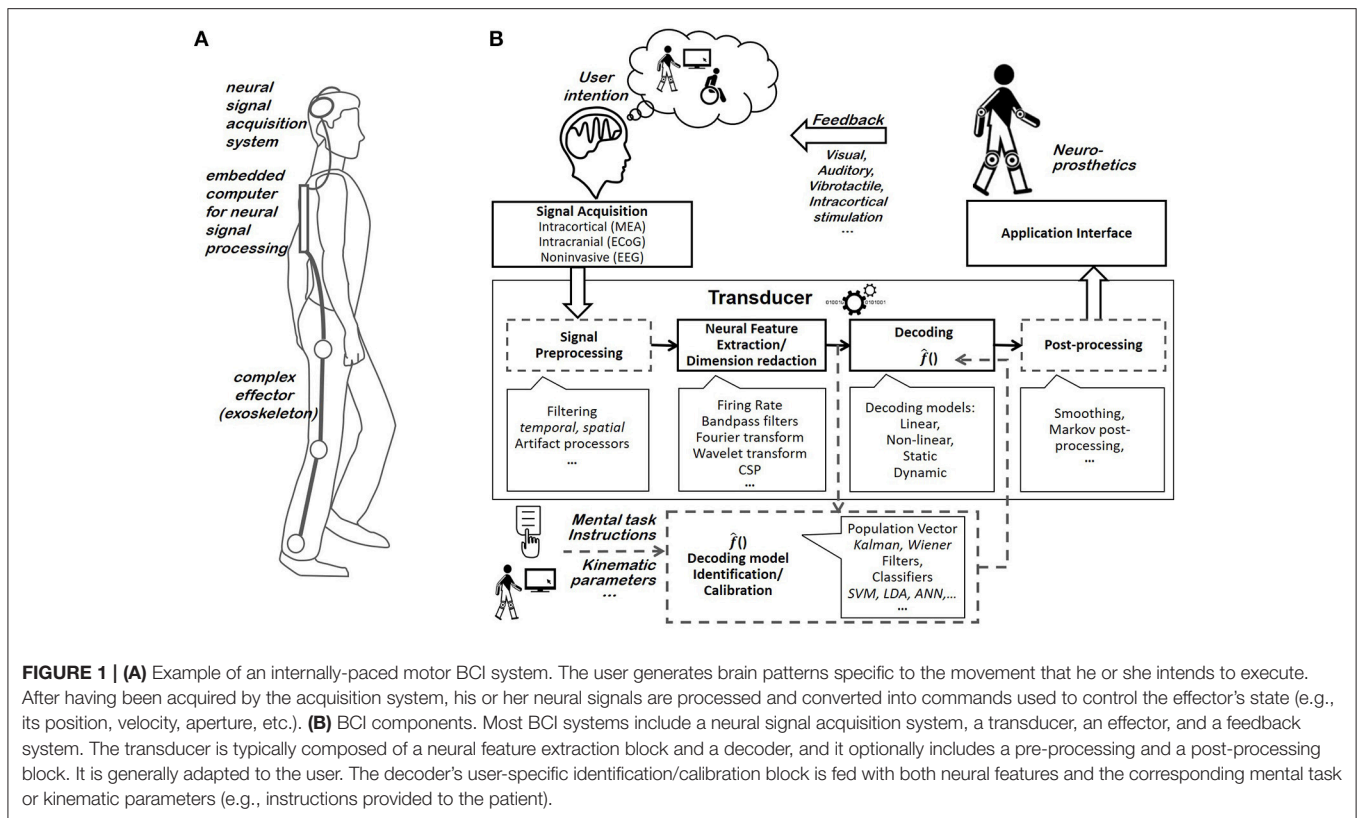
A

neural signal acquisition system

embedded computer for neural signal processing

complex effector (exoskeleton)

B

User intention

Feedback

Visual, Auditory, Vibrotactile, Intracortical stimulation
...

Neuro-prosthetics

Signal Acquisition
Intracortical (MEA)
Intracranial (ECoG)
Noninvasive (EEG)

Application Interface

Transducer

Signal Preprocessing

Neural Feature Extraction/ Dimension redaction

Decoding
$\hat{f}()$

Post-processing

Filtering
*temporal, spatial*
Artifact processors
...

Firing Rate
Bandpass filters
Fourier transform
Wavelet transform
CSP
...

Decoding models:
Linear,
Non-linear,
Static
Dynamic

Smoothing,
Markov post-processing,
...

Mental task Instructions

Kinematic parameters
...

$\hat{f}()$
Decoding model Identification/ Calibration

Population Vector
*Kalman, Wiener* Filters,
Classifiers
*SVM, LDA, ANN,...*
...

**FIGURE 1 | (A)** Example of an internally-paced motor BCI system. The user generates brain patterns specific to the movement that he or she intends to execute. After having been acquired by the acquisition system, his or her neural signals are processed and converted into commands used to control the effector's state (e.g., its position, velocity, aperture, etc.). **(B)** BCI components. Most BCI systems include a neural signal acquisition system, a transducer, an effector, and a feedback system. The transducer is typically composed of a neural feature extraction block and a decoder, and it optionally includes a pre-processing and a post-processing block. It is generally adapted to the user. The decoder's user-specific identification/calibration block is fed with both neural features and the corresponding mental task or kinematic parameters (e.g., instructions provided to the patient).